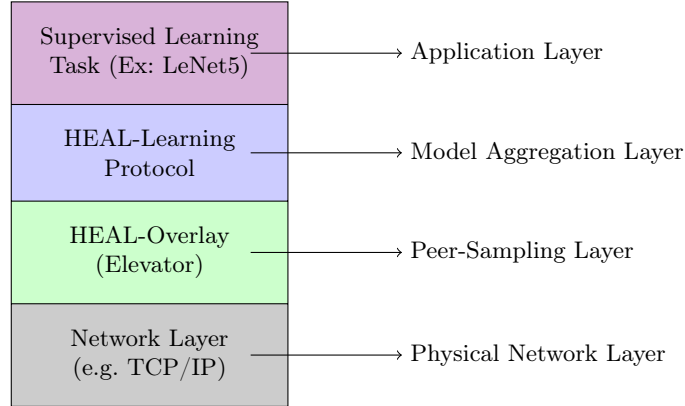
Supervised Learning Task (Ex: LeNet5)

Application Layer

HEAL-Learning Protocol

Model Aggregation Layer

HEAL-Overlay (Elevator)

Peer-Sampling Layer

Network Layer (e.g. TCP/IP)

Physical Network Layer